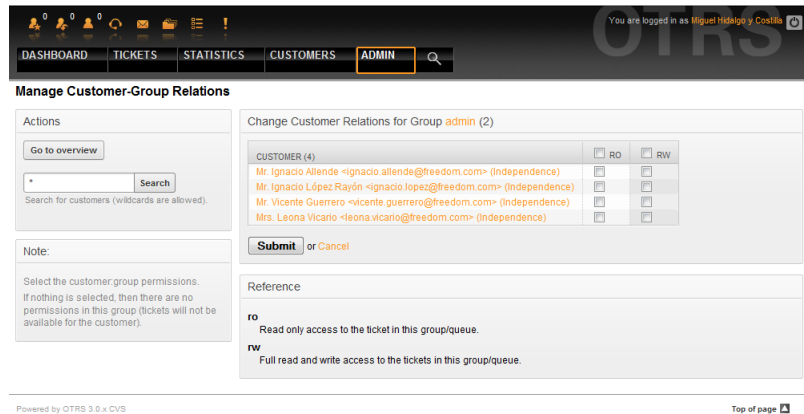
0 0 0

You are logged in as Miguel Hidalgo y Costilla

OTRS

DASHBOARD TICKETS STATISTICS CUSTOMERS ADMIN

Manage Customer-Group Relations

Actions

Go to overview

*

Search

Search for customers (wildcards are allowed).

Note:

Select the customer:group permissions.

If nothing is selected, then there are no permissions in this group (tickets will not be available for the customer).

Change Customer Relations for Group admin (2)

| CUSTOMER (4) | RO | RW |
|---|---|---|
| Mr. Ignacio Allende <ignacio.allende@freedom.com> (Independence) | | |
| Mr. Ignacio López Rayón <ignacio.lopez@freedom.com> (Independence) | | |
| Mr. Vicente Guerrero <vicente.guerrero@freedom.com> (Independence) | | |
| Mrs. Leona Vicario <leona.vicario@freedom.com> (Independence) | | |

Submit or Cancel

Reference

ro
Read only access to the ticket in this group/queue.

rw
Full read and write access to the tickets in this group/queue.

Powered by OTRS 3.0.x CVS

Top of page